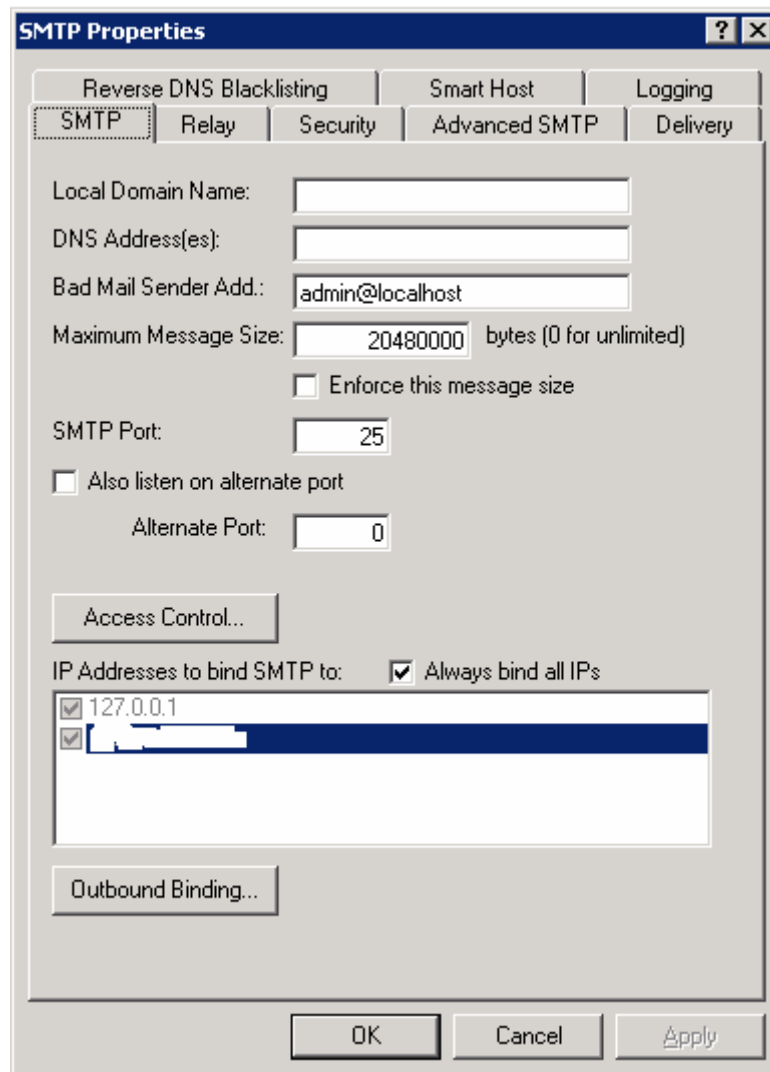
SMTP Properties

?

Reverse DNS Blacklisting

Smart Host

Logging

SMTP

Relay

Security

Advanced SMTP

Delivery

Local Domain Name:

DNS Address(es):

Bad Mail Sender Add.: admin@localhost

Maximum Message Size: 20480000 bytes (0 for unlimited)

Enforce this message size

SMTP Port: 25

Also listen on alternate port

Alternate Port: 0

Access Control...

IP Addresses to bind SMTP to:

Always bind all IPs

127.0.0.1

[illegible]

Outbound Binding...

OK

Cancel

Apply